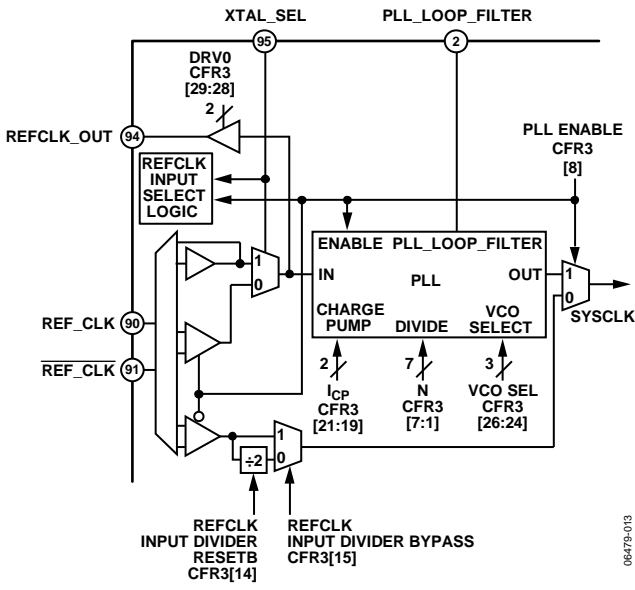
XTAL_SEL

95

PLL_LOOP_FILTER

2

DRV0
CFR3
[29:28]

2

REFCLK_OUT

94

PLL ENABLE
CFR3
[8]

REFCLK
INPUT
SELECT
LOGIC

1

0

ENABLE PLL_LOOP_FILTER

IN

PLL

OUT

1

0

CHARGE PUMP

DIVIDE

VCO SELECT

SYSCLK

REF_CLK

90

$\overline{\text{REF\_CLK}}$

91

2

7

3

$I_{CP}$
CFR3
[21:19]

N
CFR3
[7:1]

VCO SEL
CFR3
[26:24]

1

÷2

0

REFCLK
INPUT DIVIDER
RESETB
CFR3[14]

REFCLK
INPUT DIVIDER BYPASS
CFR3[15]

06479-013